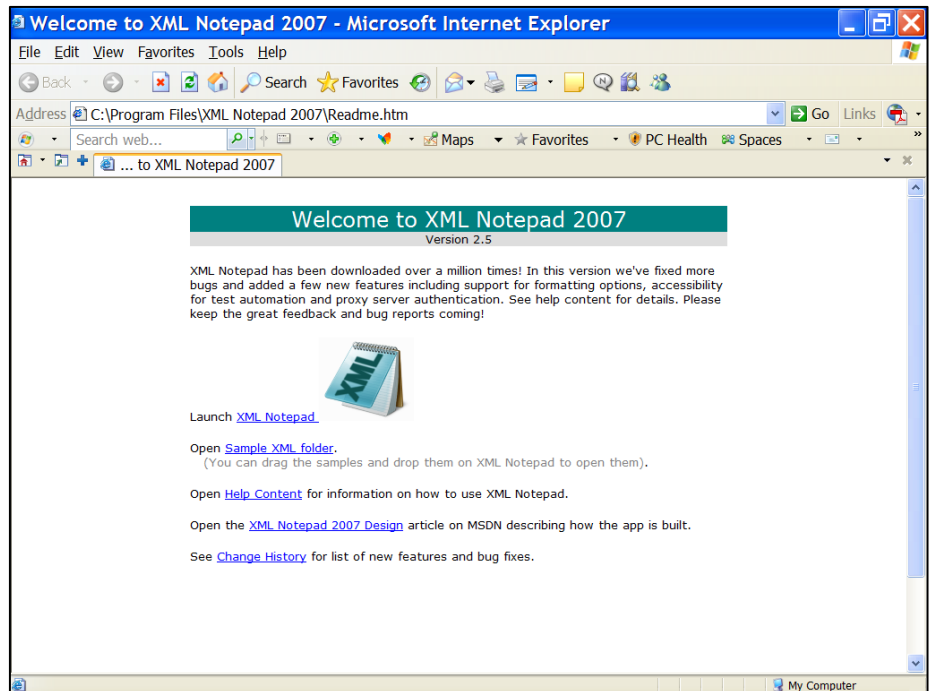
Welcome to XML Notepad 2007 - Microsoft Internet Explorer

File Edit View Favorites Tools Help

Back Search Favorites

Address C:\Program Files\XML Notepad 2007\Readme.htm Go Links

Search web... Maps Favorites PC Health Spaces

... to XML Notepad 2007

Welcome to XML Notepad 2007
Version 2.5

XML Notepad has been downloaded over a million times! In this version we've fixed more bugs and added a few new features including support for formatting options, accessibility for test automation and proxy server authentication. See help content for details. Please keep the great feedback and bug reports coming!

XML

Launch XML Notepad

Open Sample XML folder.
(You can drag the samples and drop them on XML Notepad to open them).

Open Help Content for information on how to use XML Notepad.

Open the XML Notepad 2007 Design article on MSDN describing how the app is built.

See Change History for list of new features and bug fixes.

My Computer